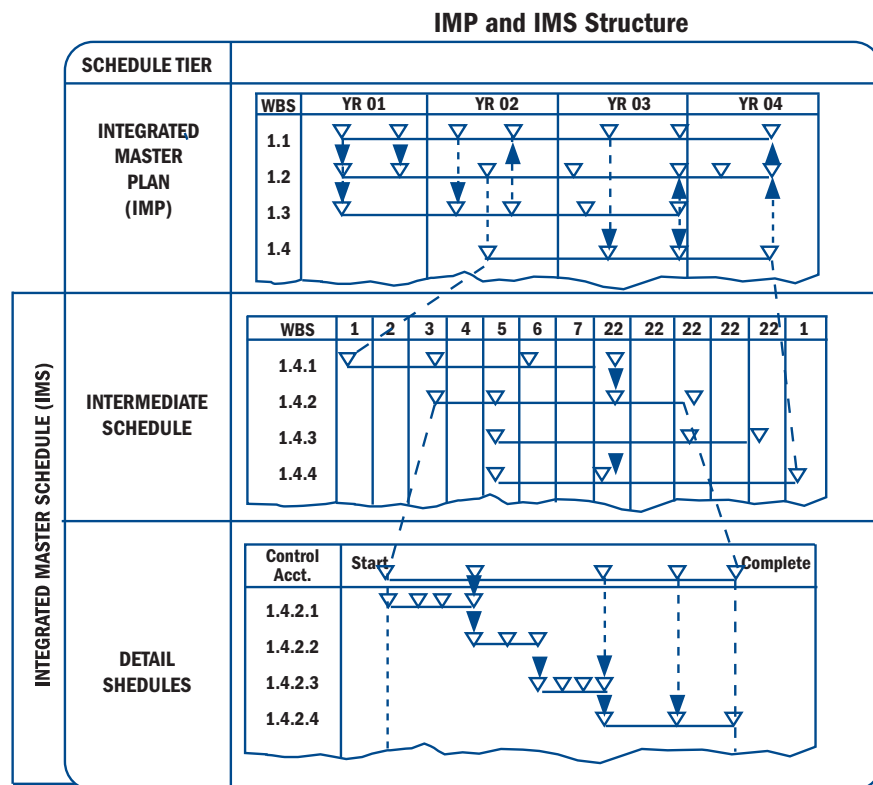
IMP and IMS Structure

SCHEDULE TIER

INTEGRATED MASTER PLAN (IMP)

| WBS | YR 01 | YR 02 | YR 03 | YR 04 |
|---|---|---|---|---|
| 1.1 | | | | |
| 1.2 | | | | |
| 1.3 | | | | |
| 1.4 | | | | |

INTEGRATED MASTER SCHEDULE (IMS)

INTERMEDIATE SCHEDULE

| WBS | 1 | 2 | 3 | 4 | 5 | 6 | 7 | 22 | 22 | 22 | 22 | 22 | 1 |
|---|---|---|---|---|---|---|---|---|---|---|---|---|---|
| 1.4.1 | | | | | | | | | | | | | |
| 1.4.2 | | | | | | | | | | | | | |
| 1.4.3 | | | | | | | | | | | | | |
| 1.4.4 | | | | | | | | | | | | | |

DETAIL SHEDULES

| Control Acct. | Start | Complete |
|---|---|---|
| 1.4.2.1 | | |
| 1.4.2.2 | | |
| 1.4.2.3 | | |
| 1.4.2.4 | | |